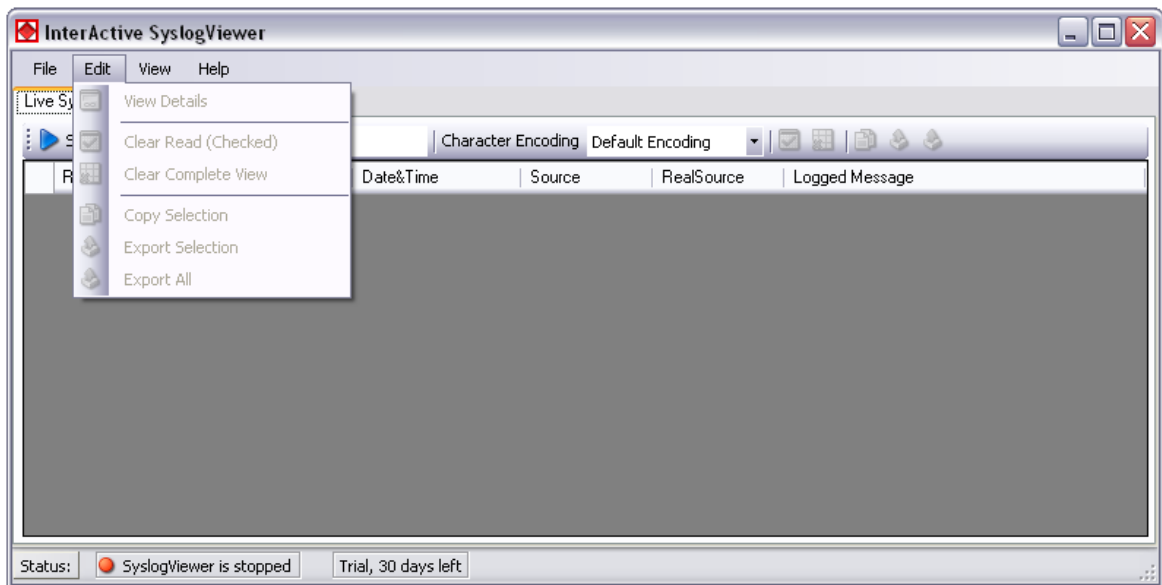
InterActive SyslogViewer

File Edit View Help

Live Sy

View Details

Clear Read (Checked)

Clear Complete View

Copy Selection

Export Selection

Export All

S

Character Encoding Default Encoding

R

Date&Time

Source

RealSource

Logged Message

Status: SyslogViewer is stopped Trial, 30 days left